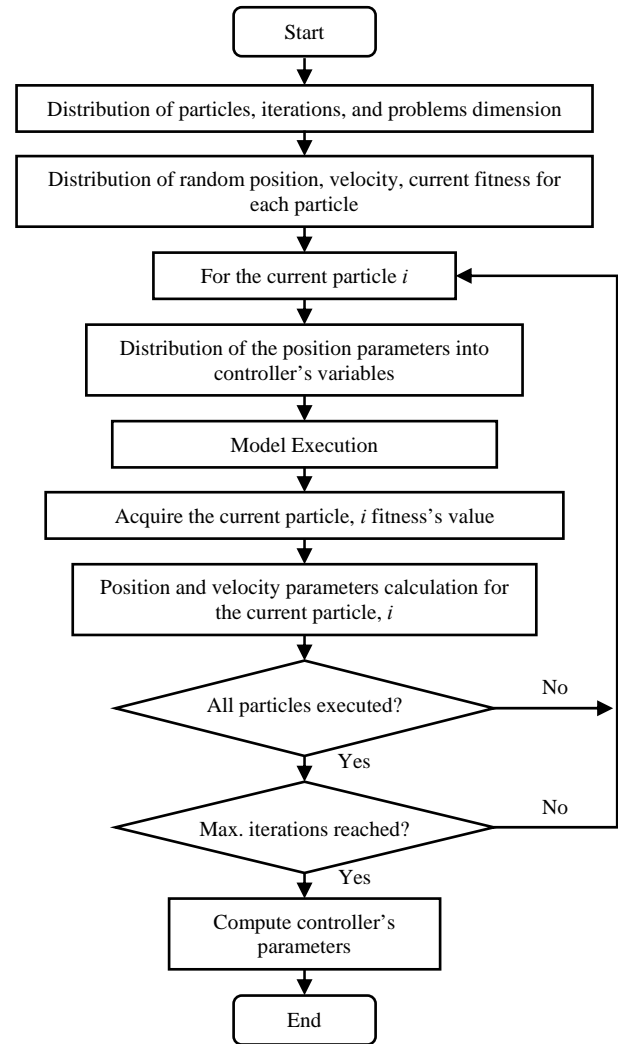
Start

Distribution of particles, iterations, and problems dimension

Distribution of random position, velocity, current fitness for each particle

For the current particle $i$

Distribution of the position parameters into controller's variables

Model Execution

Acquire the current particle, $i$ fitness's value

Position and velocity parameters calculation for the current particle, $i$

All particles executed?

No

Yes

Max. iterations reached?

No

Yes

Compute controller's parameters

End